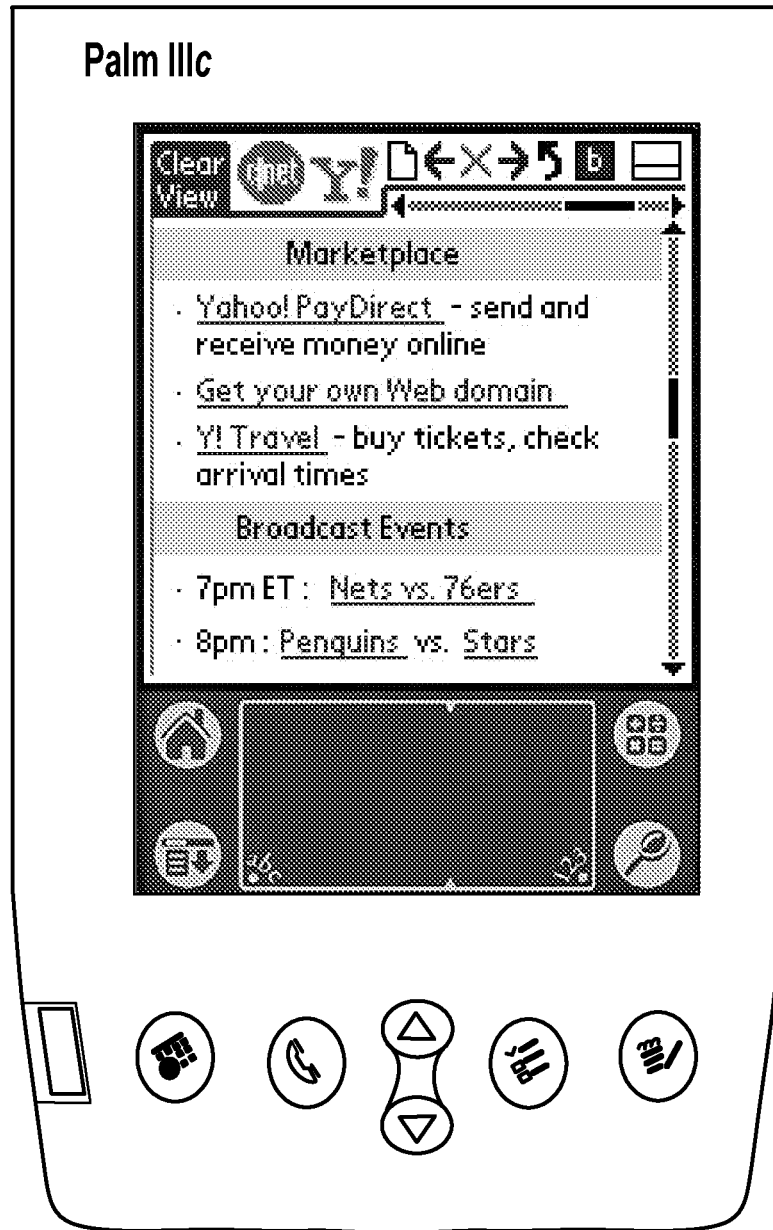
Palm IIIc

Clear View

Marketplace

· Yahoo! PayDirect - send and receive money online

· Get your own Web domain

· Y! Travel - buy tickets, check arrival times

Broadcast Events

· 7pm ET : Nets vs. 76ers

· 8pm : Penguins vs. Stars